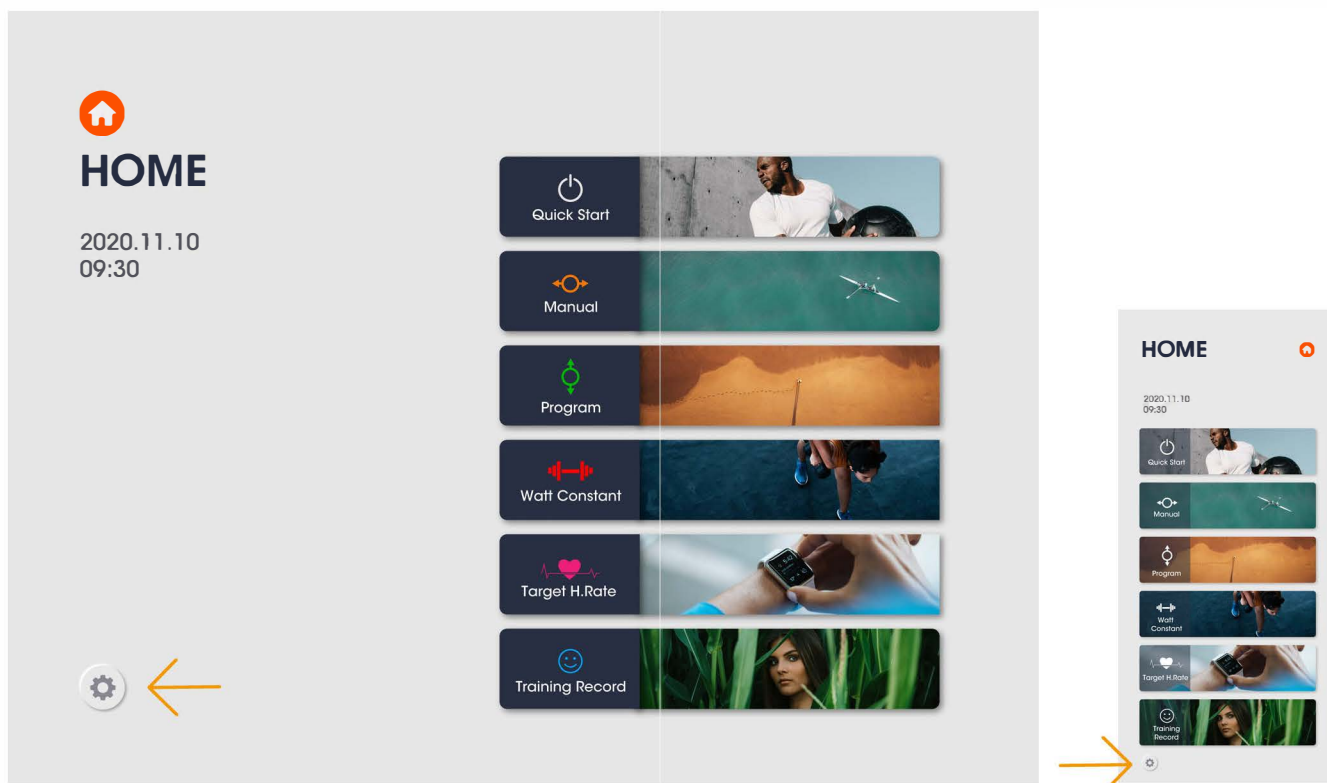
HOME

2020.11.10
09:30

Quick Start

Manual

Program

Watt Constant

Target H.Rate

Training Record

HOME

2020.11.10
09:30

Quick Start

Manual

Program

Watt Constant

Target H.Rate

Training Record